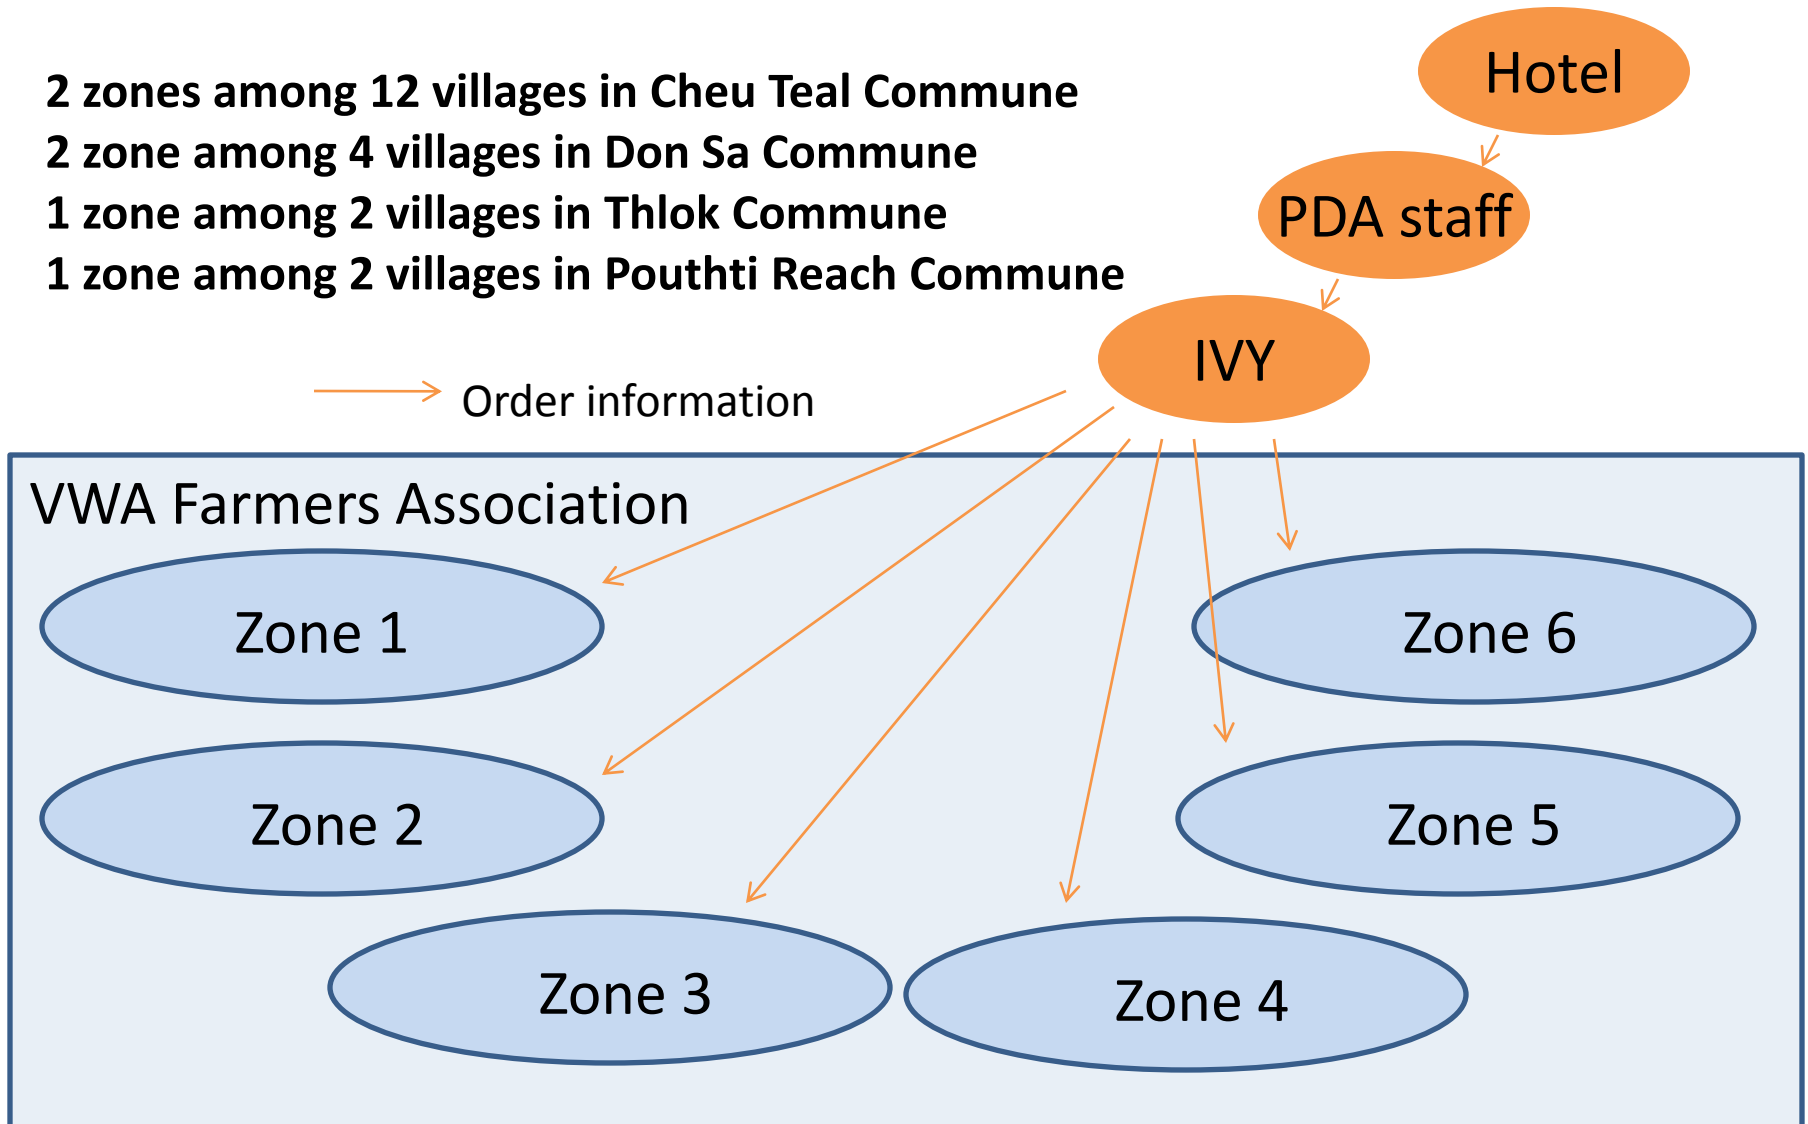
2 zones among 12 villages in Cheu Teal Commune
2 zone among 4 villages in Don Sa Commune
1 zone among 2 villages in Thlok Commune
1 zone among 2 villages in Pouthti Reach Commune

Hotel

PDA staff

IVY

Order information

VWA Farmers Association

Zone 1

Zone 6

Zone 2

Zone 5

Zone 3

Zone 4